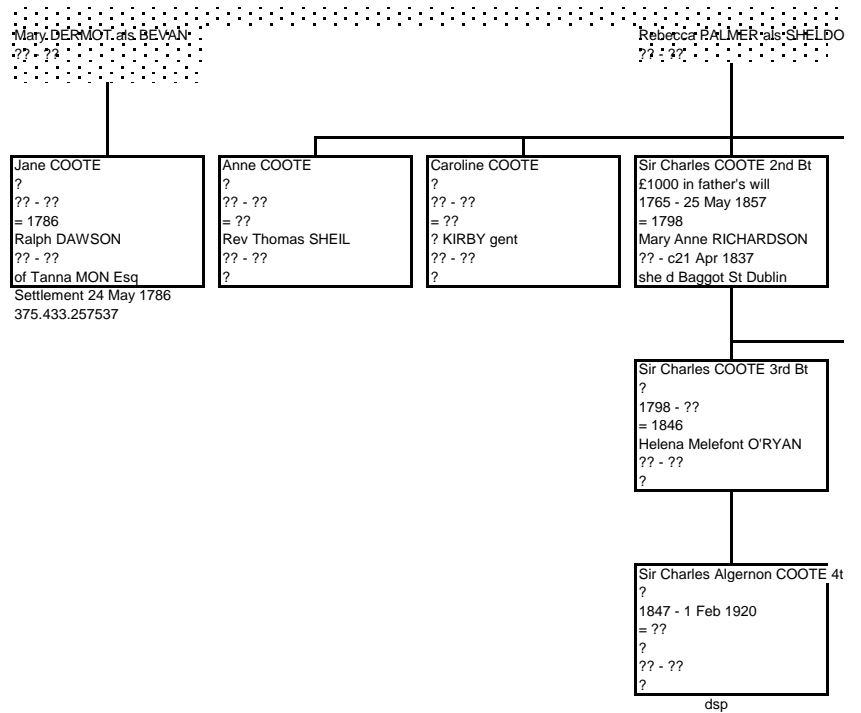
Mary DERMOT als BEVAN
?? - ??

Rebecca PALMER als SHELDO
?? - ??

Jane COOTE
?
?? - ??
= 1786
Ralph DAWSON
?? - ??
of Tanna MON Esq
Settlement 24 May 1786
375.433.257537

Anne COOTE
?
?? - ??
= ??
Rev Thomas SHEIL
?? - ??
?

Caroline COOTE
?
?? - ??
= ??
? KIRBY gent
?? - ??
?

Sir Charles COOTE 2nd Bt
£1000 in father's will
1765 - 25 May 1857
= 1798
Mary Anne RICHARDSON
?? - c21 Apr 1837
she d Baggot St Dublin

Sir Charles COOTE 3rd Bt
?
1798 - ??
= 1846
Helena Melefont O'RYAN
?? - ??
?

Sir Charles Algernon COOTE 4t
?
1847 - 1 Feb 1920
= ??
?
?? - ??
?
dsp